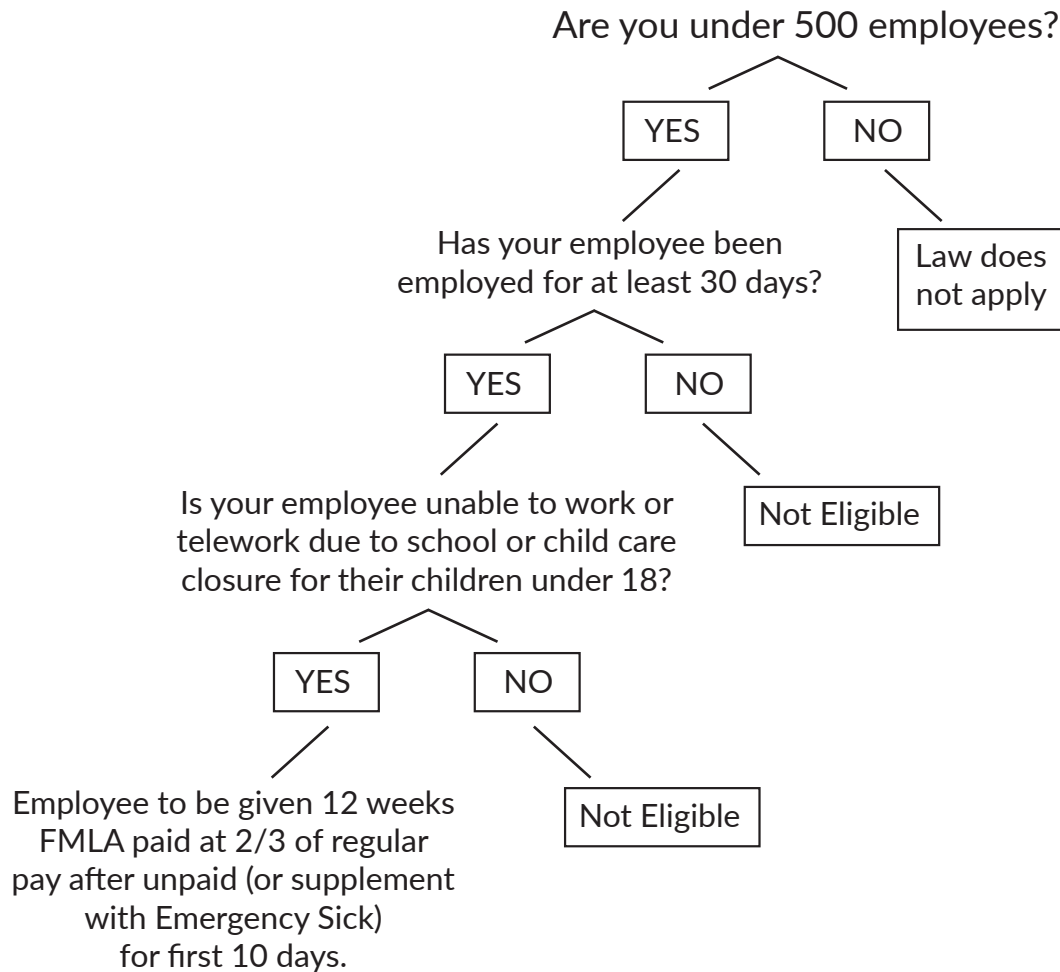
Are you under 500 employees?

YES

NO

Has your employee been employed for at least 30 days?

Law does not apply

YES

NO

Is your employee unable to work or telework due to school or child care closure for their children under 18?

Not Eligible

YES

NO

Employee to be given 12 weeks FMLA paid at 2/3 of regular pay after unpaid (or supplement with Emergency Sick) for first 10 days.

Not Eligible